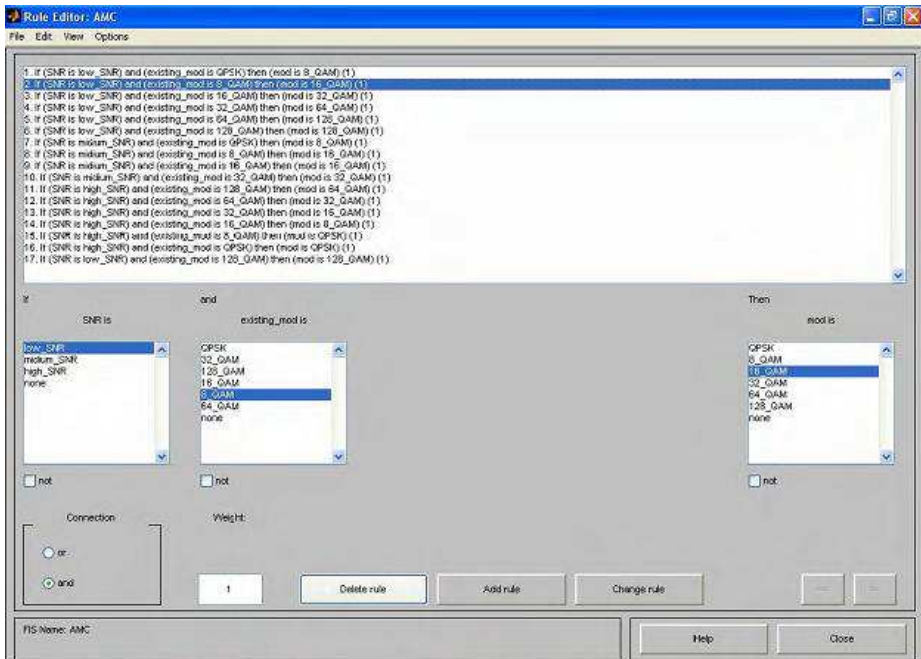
Rule Editor: AMC

File Edit View Options

1. If (SNR is low_SNR) and (existing_mod is QPSK) then (mod is 8_QAM) (1)
2. If (SNR is low_SNR) and (existing_mod is 8_QAM) then (mod is 16_QAM) (1)
3. If (SNR is low_SNR) and (existing_mod is 16_QAM) then (mod is 32_QAM) (1)
4. If (SNR is low_SNR) and (existing_mod is 32_QAM) then (mod is 64_QAM) (1)
5. If (SNR is low_SNR) and (existing_mod is 64_QAM) then (mod is 128_QAM) (1)
6. If (SNR is low_SNR) and (existing_mod is 128_QAM) then (mod is 128_QAM) (1)
7. If (SNR is midium_SNR) and (existing_mod is QPSK) then (mod is 8_QAM) (1)
8. If (SNR is midium_SNR) and (existing_mod is 8_QAM) then (mod is 16_QAM) (1)
9. If (SNR is midium_SNR) and (existing_mod is 16_QAM) then (mod is 16_QAM) (1)
10. If (SNR is midium_SNR) and (existing_mod is 32_QAM) then (mod is 32_QAM) (1)
11. If (SNR is high_SNR) and (existing_mod is 128_QAM) then (mod is 64_QAM) (1)
12. If (SNR is high_SNR) and (existing_mod is 64_QAM) then (mod is 32_QAM) (1)
13. If (SNR is high_SNR) and (existing_mod is 32_QAM) then (mod is 16_QAM) (1)
14. If (SNR is high_SNR) and (existing_mod is 16_QAM) then (mod is 8_QAM) (1)
15. If (SNR is high_SNR) and (existing_mod is 8_QAM) then (mod is QPSK) (1)
16. If (SNR is high_SNR) and (existing_mod is QPSK) then (mod is QPSK) (1)
17. If (SNR is low_SNR) and (existing_mod is 128_QAM) then (mod is 128_QAM) (1)

If
SNR is
low_SNR
midium_SNR
high_SNR
none
not

and
existing_mod is
QPSK
32_QAM
128_QAM
16_QAM
8_QAM
64_QAM
none
not

Then
mod is
QPSK
8_QAM
16_QAM
32_QAM
64_QAM
128_QAM
none
not

Connection
or
and

Weight:
1

Delete rule
Add rule
Change rule
<<
>>

FIS Name: AMC

Help
Close